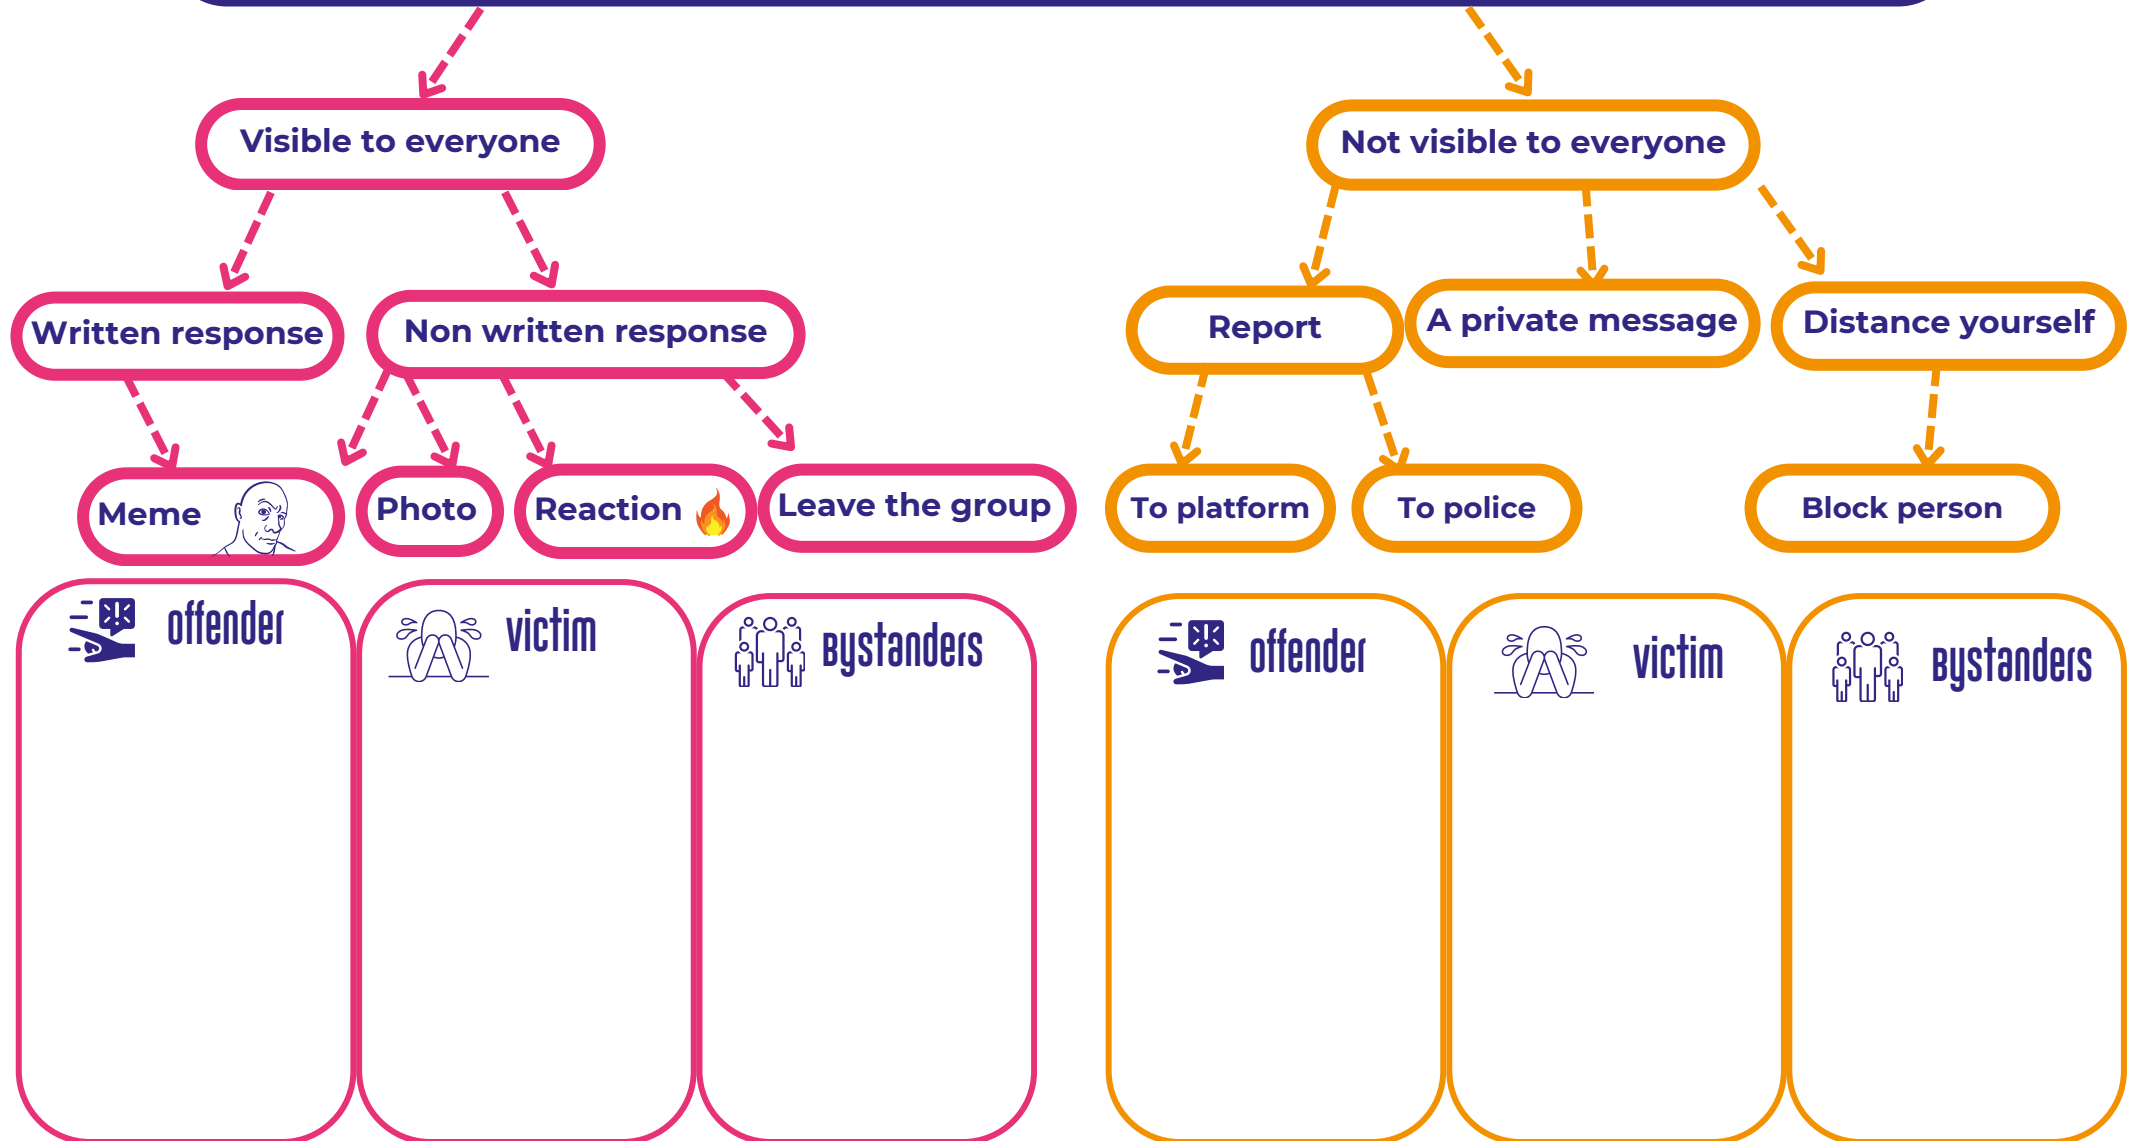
Visible to everyone

Not visible to everyone

Written response

Non written response

Report

A private message

Distance yourself

Meme

Photo

Reaction

Leave the group

To platform

To police

Block person

offender

victim

Bystanders

offender

victim

Bystanders